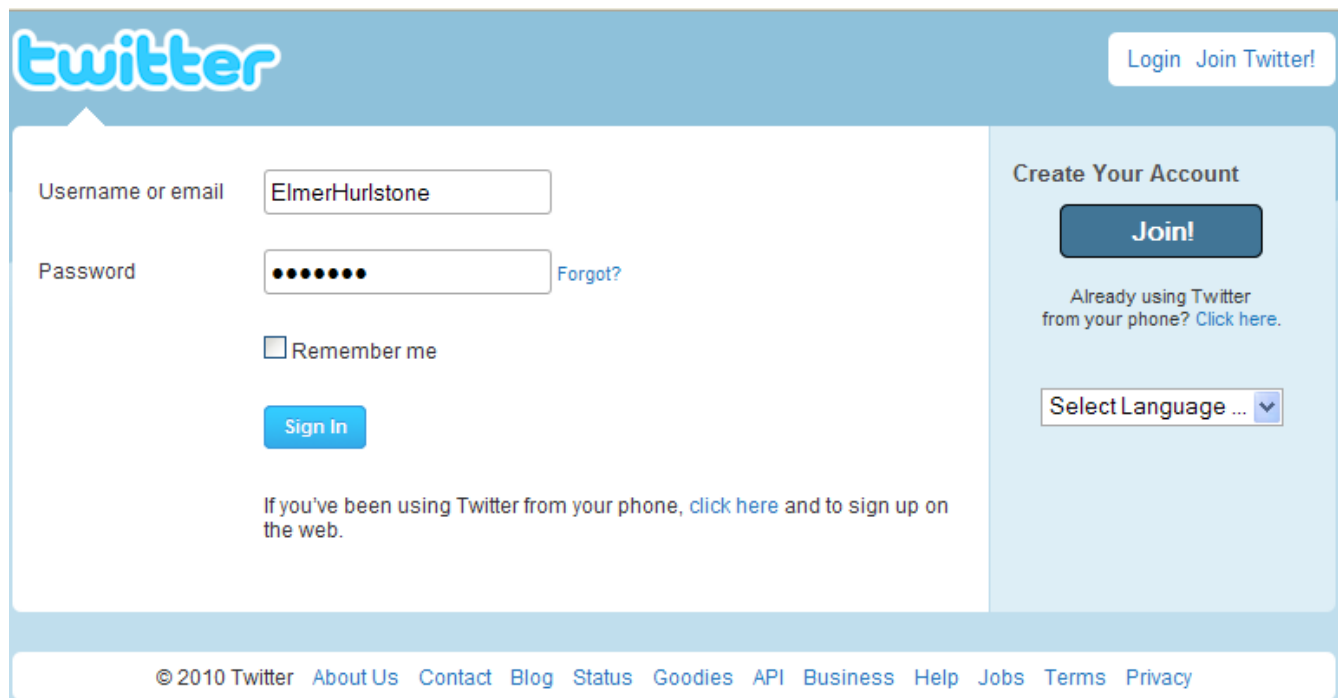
twitter

Login Join Twitter!

Username or email ElmerHurlstone

Password ••••••• Forgot?

Remember me

Sign In

If you've been using Twitter from your phone, click here and to sign up on the web.

Create Your Account

Join!

Already using Twitter from your phone? Click here.

Select Language ...

© 2010 Twitter About Us Contact Blog Status Goodies API Business Help Jobs Terms Privacy